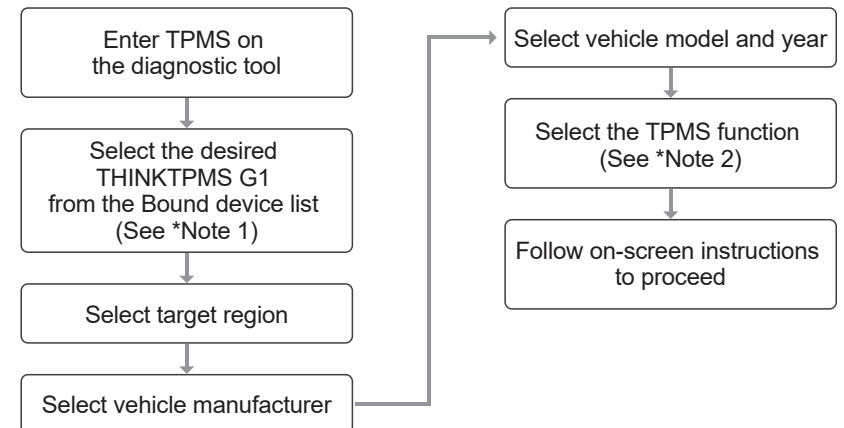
Enter TPMS on the diagnostic tool

Select the desired THINKTPMS G1 from the Bound device list (See *Note 1)

Select target region

Select vehicle manufacturer

Select vehicle model and year

Select the TPMS function (See *Note 2)

Follow on-screen instructions to proceed